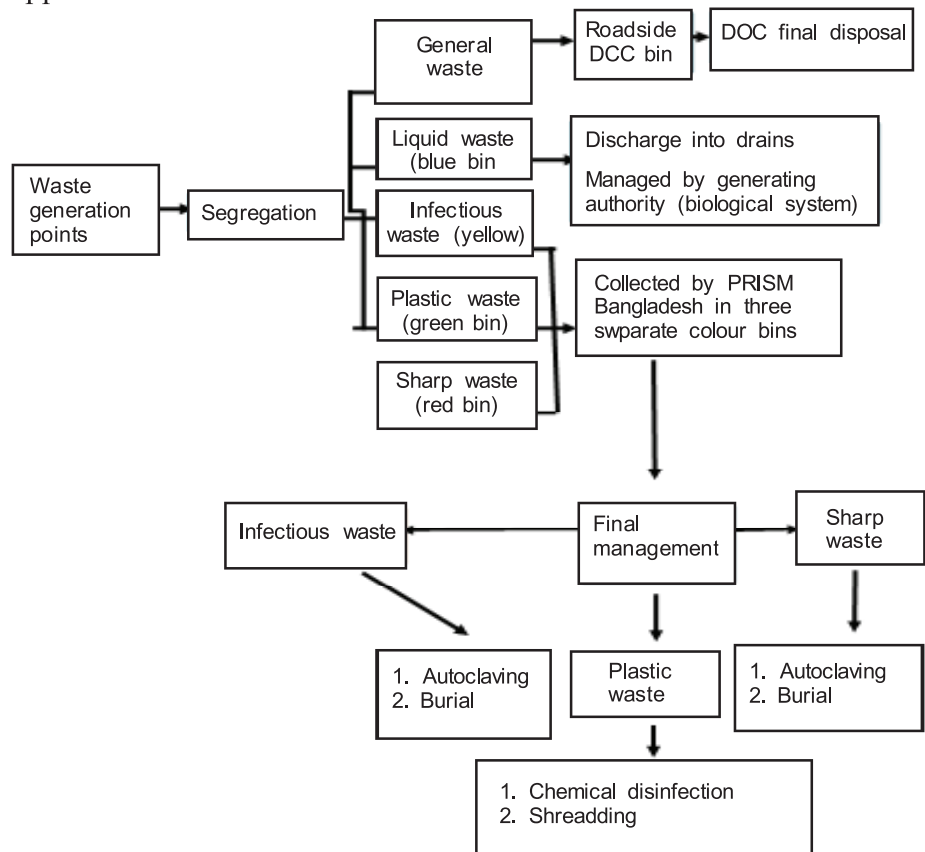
Waste generation points

Segregation

General waste

Roadside DCC bin

DOC final disposal

Liquid waste (blue bin

Discharge into drains

Managed by generating authority (biological system)

Infectious waste (yellow)

Plastic waste (green bin)

Sharp waste (red bin)

Collected by PRISM Bangladesh in three swparate colour bins

Infectious waste

Final management

Sharp waste

1. Autoclaving
2. Burial

Plastic waste

1. Autoclaving
2. Burial

1. Chemical disinfection
2. Shreadding